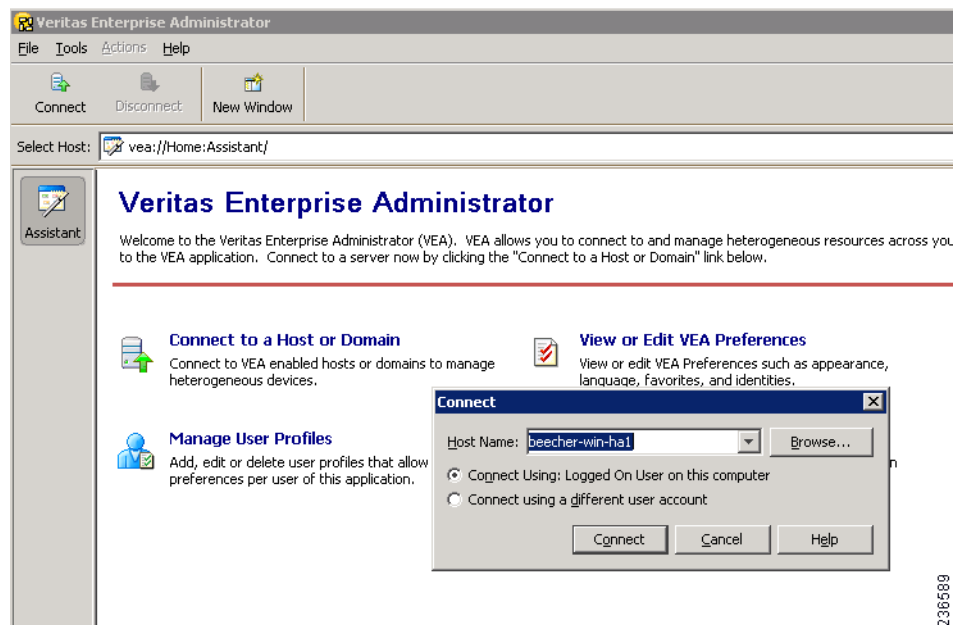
Veritas Enterprise Administrator

File Tools Actions Help

Connect Disconnect New Window

Select Host: vea://Home:Assistant/

Assistant

Veritas Enterprise Administrator

Welcome to the Veritas Enterprise Administrator (VEA). VEA allows you to connect to and manage heterogeneous resources across you to the VEA application. Connect to a server now by clicking the "Connect to a Host or Domain" link below.

Connect to a Host or Domain
Connect to VEA enabled hosts or domains to manage heterogeneous devices.

View or Edit VEA Preferences
View or edit VEA Preferences such as appearance, language, favorites, and identities.

Manage User Profiles
Add, edit or delete user profiles that allow preferences per user of this application.

Connect

Host Name: beecher-win-ha1 Browse...

Connect Using: Logged On User on this computer

Connect using a different user account

Connect Cancel Help

236589